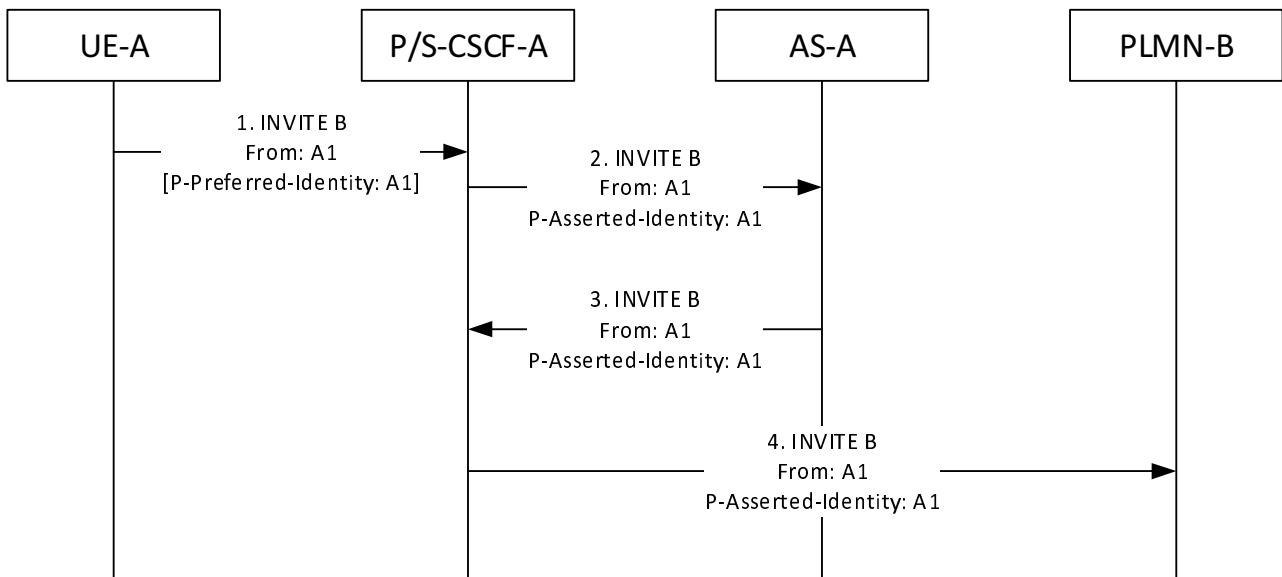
UE-A

P/S-CSCF-A

AS-A

PLMN-B

1. INVITE B
From: A1
[P-Preferred-Identity: A1]

2. INVITE B
From: A1
P-Asserted-Identity: A1

3. INVITE B
From: A1
P-Asserted-Identity: A1

4. INVITE B
From: A1
P-Asserted-Identity: A1